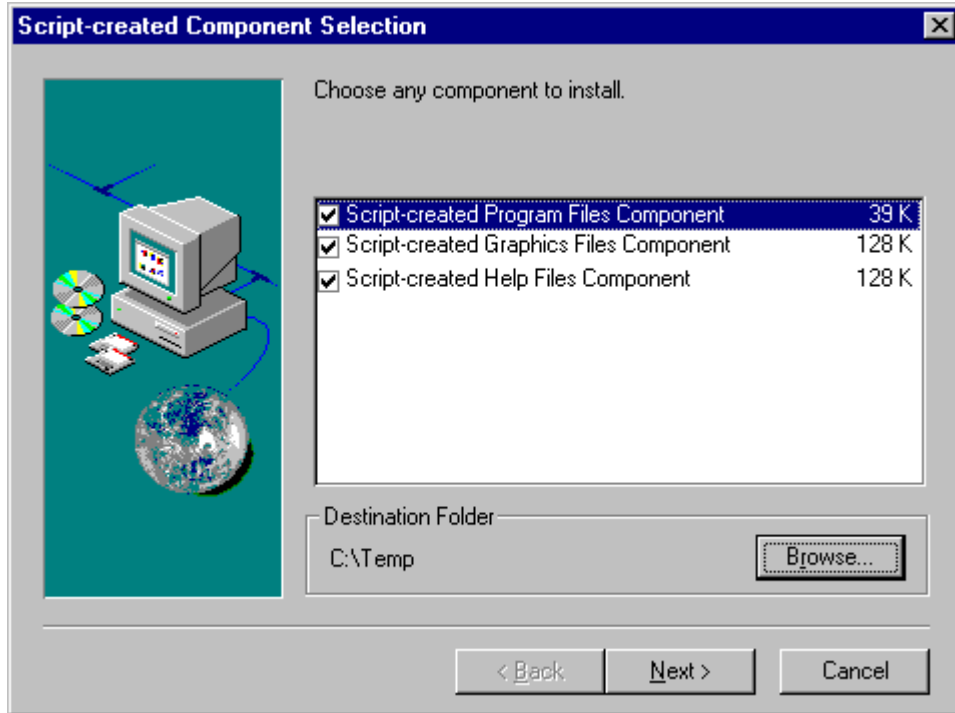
Script-created Component Selection

Choose any component to install.

| | |
|---|---|
| Script-created Program Files Component | 39 K |
| Script-created Graphics Files Component | 128 K |
| Script-created Help Files Component | 128 K |

Destination Folder
C:\Temp
Browse...

< Back
Next >
Cancel